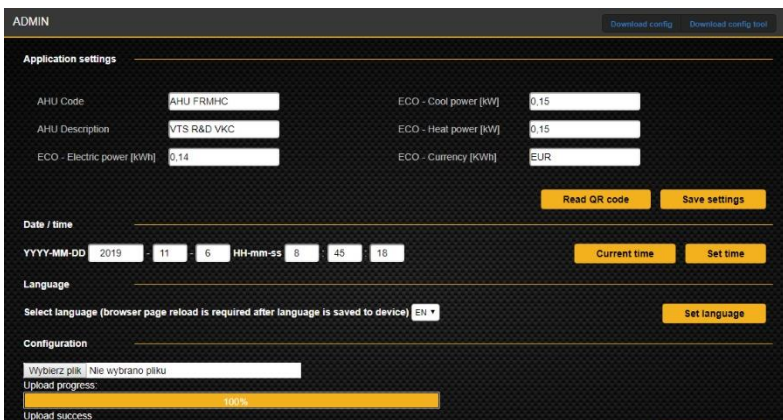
ADMIN

Download config Download config tool

Application settings

AHU Code AHU FRMHC

AHU Description VTS R&D VKC

ECO - Electric power [kWh] 0,14

ECO - Cool power [kW] 0,15

ECO - Heat power [kW] 0,15

ECO - Currency [KWh] EUR

Read QR code Save settings

Date / time

YYYY-MM-DD 2019 - 11 - 6 HH-mm-ss 8 : 45 : 18

Current time Set time

Language

Select language (browser page reload is required after language is saved to device) EN

Set language

Configuration

Wybierz plik Nie wybrano pliku

Upload progress:

100%

Upload success